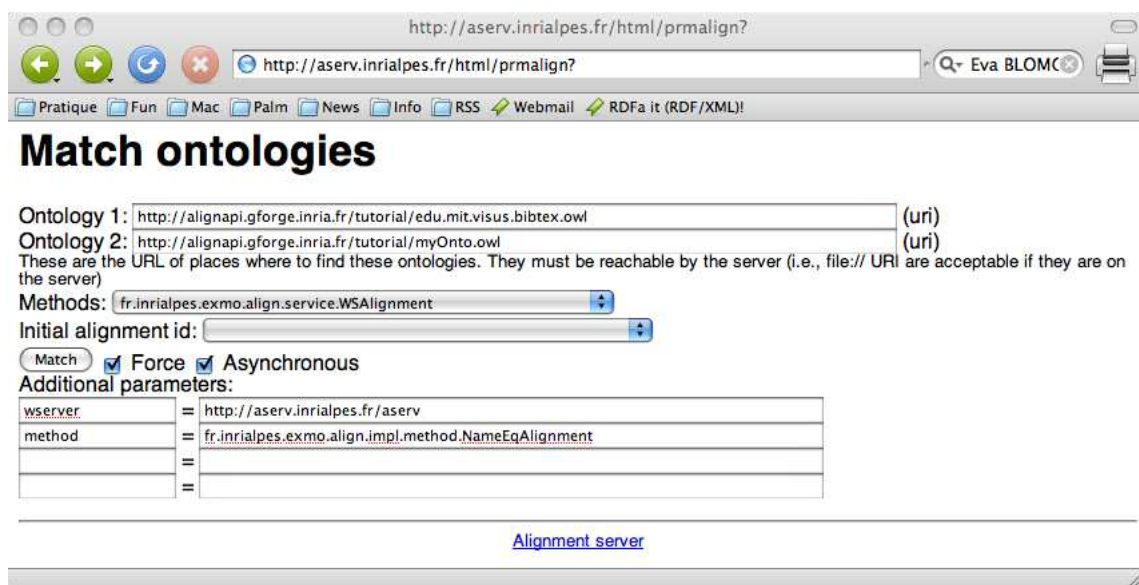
http://aserv.inrialpes.fr/html/prmalign?

http://aserv.inrialpes.fr/html/prmalign?

Eva BLOMC

Pratique Fun Mac Palm News Info RSS Webmail RDFa it (RDF/XML)!

# Match ontologies

Ontology 1: http://alignapi.gforge.inria.fr/tutorial/edu.mit.visus.bibtex.owl (uri)
Ontology 2: http://alignapi.gforge.inria.fr/tutorial/myOnto.owl (uri)
These are the URL of places where to find these ontologies. They must be reachable by the server (i.e., file:// URI are acceptable if they are on the server)
Methods: fr.inrialpes.exmo.align.service.WSAlignment
Initial alignment id:
Match Force Asynchronous
Additional parameters:

| | | |
|---|---|---|
| wserver | = | http://aserv.inrialpes.fr/aserv |
| method | = | fr.inrialpes.exmo.align.impl.method.NameEqAlignment |
| | = | |
| | = | |

Alignment server